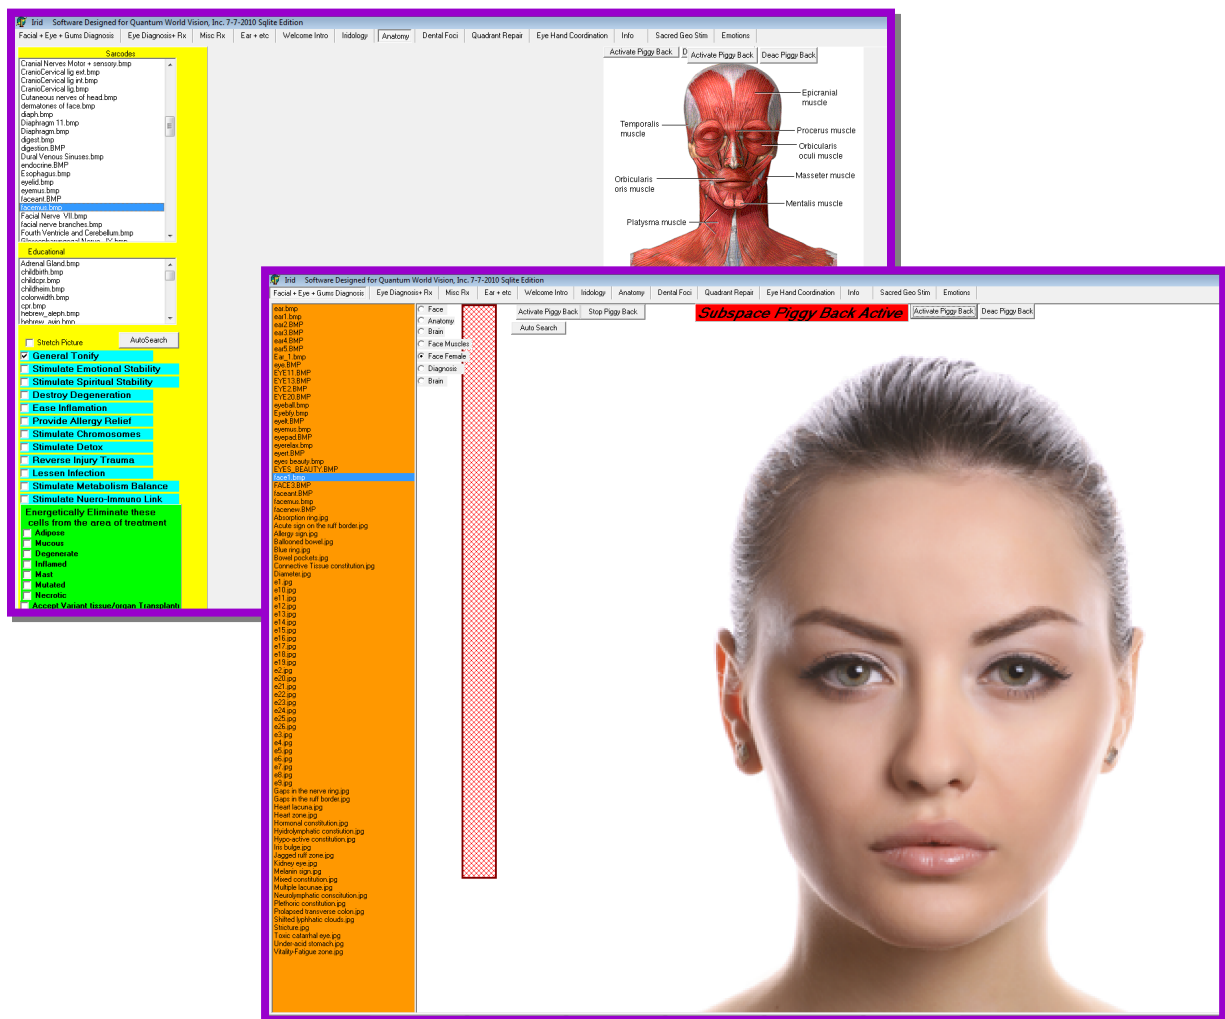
Irid Software Designed for Quantum World Vision, Inc. 7-7-2010 Sqlite Edition

Facial + Eye + Gums Diagnosis | Eye Diagnosis+ Rx | Misc Rx | Ear + etc | Welcome Intro | Iridology | Anatomy | Dental Foci | Quadrant Repair | Eye Hand Coordination | Info | Sacred Geo Stim | Emotions

Sarcodes
Cranial Nerves Motor + sensory.bmp
CranioCervical lig ext.bmp
CranioCervical lig int.bmp
CranioCervical lig.bmp
Cutaneous nerves of head.bmp
dermatones of face.bmp
diaph.bmp
Diaphragm 11.bmp
Diaphragm.bmp
digest.bmp
digestion.BMP
Dural Venous Sinuses.bmp
endocrine.BMP
Esophagus.bmp
eyelid.bmp
eyemus.bmp
faceant.BMP
facemus.bmp
Facial Nerve VII.bmp
facial nerve branches.bmp
Fourth Ventricle and Cerebellum.bmp
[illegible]

Educational
Adrenal Gland.bmp
childbirth.bmp
childcpr.bmp
childheim.bmp
colorwidth.bmp
cpr.bmp
hebrew_aleph.bmp
hebrew_ayin.bmp

Stretch Picture
AutoSearch

General Tonify
Stimulate Emotional Stability
Stimulate Spiritual Stability
Destroy Degeneration
Ease Inflamation
Provide Allergy Relief
Stimulate Chromosomes
Stimulate Detox
Reverse Injury Trauma
Lessen Infection
Stimulate Metabolism Balance
Stimulate Nuero-Immuno Link

Energetically Eliminate these cells from the area of treatment
Adipose
Mucous
Degenerate
Inflamed
Mast
Mutated
Necrotic
Accept Variant tissue/organ Transplant

Activate Piggy Back | D
Activate Piggy Back
Deac Piggy Back

Epicranial muscle
Temporalis muscle
Procerus muscle
Orbicularis oculi muscle
Orbicularis oris muscle
Masseter muscle
Mentalis muscle
Platysma muscle

Irid Software Designed for Quantum World Vision, Inc. 7-7-2010 Sqlite Edition

Facial + Eye + Gums Diagnosis | Eye Diagnosis+ Rx | Misc Rx | Ear + etc | Welcome Intro | Iridology | Anatomy | Dental Foci | Quadrant Repair | Eye Hand Coordination | Info | Sacred Geo Stim | Emotions

ear.bmp
ear1.bmp
ear2.BMP
ear3.BMP
ear4.BMP
ear5.BMP
Ear_1.bmp
eye.BMP
EYE11.BMP
EYE13.BMP
EYE2.BMP
EYE20.BMP
eyeball.bmp
Eyebty.bmp
eyelt.BMP
eyemus.bmp
eyepad.BMP
eyerelax.bmp
eyert.BMP
eyes beauty.bmp
EYES_BEAUTY.BMP
face1.bmp
FACE3.BMP
faceant.BMP
facemus.bmp
facenew.BMP
Absorption ring.jpg
Acute sign on the ruff border.jpg
Allergy sign.jpg
Ballooned bowel.jpg
Blue ring.jpg
Bowel pockets.jpg
Connective Tissue constitution.jpg
Diameter.jpg
e1.jpg
e10.jpg
e11.jpg
e12.jpg
e13.jpg
e14.jpg
e15.jpg
e16.jpg
e17.jpg
e18.jpg
e19.jpg
e2.jpg
e20.jpg
e21.jpg
e22.jpg
e23.jpg
e24.jpg
e25.jpg
e26.jpg
e3.jpg
e4.jpg
e5.jpg
e6.jpg
e7.jpg
e8.jpg
e9.jpg
Gaps in the nerve ring.jpg
Gaps in the ruff border.jpg
Heart lacuna.jpg
Heart zone.jpg
Hormonal constitution.jpg
Hydrolymphatic constitution.jpg
Hypo-active constitution.jpg
Iris bulge.jpg
Jagged ruff zone.jpg
Kidney eye.jpg
Melanin sign.jpg
Mixed constitution.jpg
Multiple lacunae.jpg
Neurolymphatic constitution.jpg
Plethoric constitution.jpg
Prolapsed transverse colon.jpg
Shifted lyphhatic clouds.jpg
Stricture.jpg
Toxic catarrhal eye.jpg
Under-acid stomach.jpg
Vitality-Fatigue zone.jpg

Face
Anatomy
Brain
Face Muscles
Face Female
Diagnosis
Brain

Activate Piggy Back
Stop Piggy Back
Auto Search
Subspace Piggy Back Active
Activate Piggy Back
Deac Piggy Back